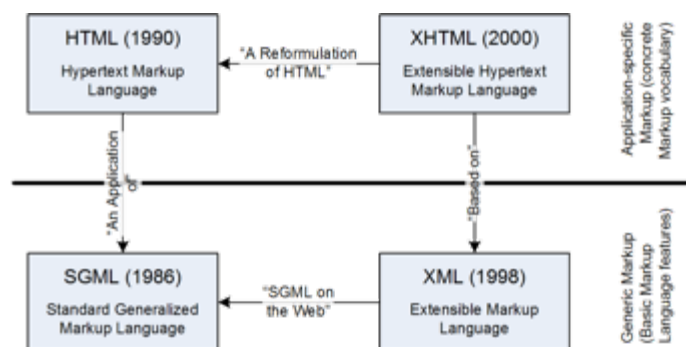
HTML (1990)
Hypertext Markup Language

"A Reformulation of HTML"

XHTML (2000)
Extensible Hypertext Markup Language

Application-specific Markup (concrete Markup vocabulary)

"An Application of"

"Based on"

Generic Markup (Basic Markup Language features)

SGML (1986)
Standard Generalized Markup Language

"SGML on the Web"

XML (1998)
Extensible Markup Language